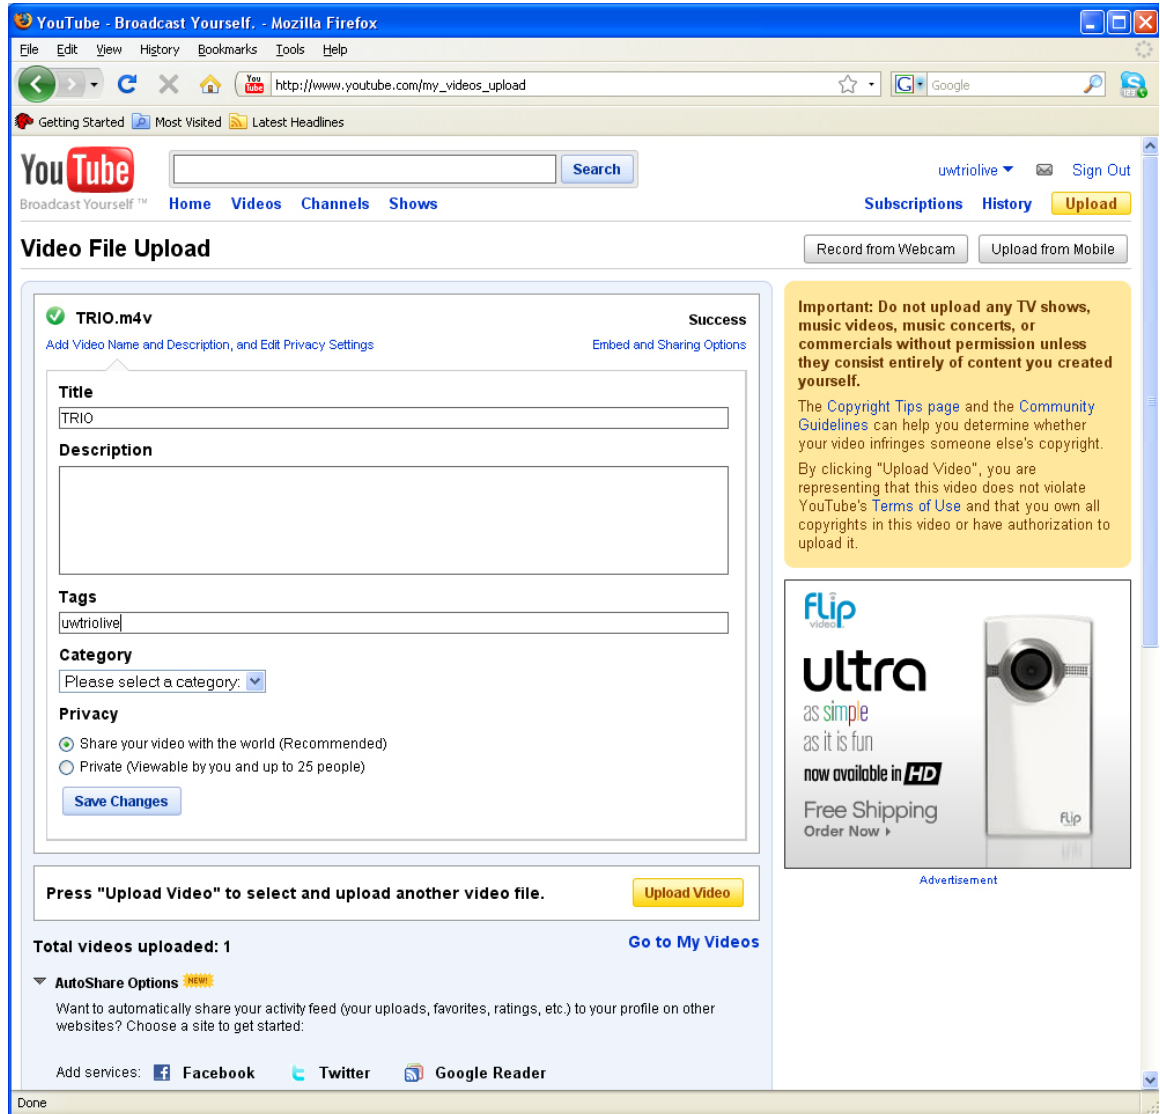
YouTube - Broadcast Yourself. - Mozilla Firefox

File Edit View History Bookmarks Tools Help

http://www.youtube.com/my_videos_upload

Google

Getting Started Most Visited Latest Headlines

You Tube Broadcast Yourself ™

Search

Home Videos Channels Shows

uwtriolive Sign Out

Subscriptions History Upload

Video File Upload

Record from Webcam Upload from Mobile

TRIO.m4v

Success

Add Video Name and Description, and Edit Privacy Settings

Embed and Sharing Options

Title

TRIO

Description

Tags

uwtriolive

Category

Please select a category:

Privacy

Share your video with the world (Recommended)

Private (Viewable by you and up to 25 people)

Save Changes

Press "Upload Video" to select and upload another video file.

Upload Video

Total videos uploaded: 1

Go to My Videos

AutoShare Options NEW!

Want to automatically share your activity feed (your uploads, favorites, ratings, etc.) to your profile on other websites? Choose a site to get started:

Add services: Facebook Twitter Google Reader

Important: Do not upload any TV shows, music videos, music concerts, or commercials without permission unless they consist entirely of content you created yourself.

The Copyright Tips page and the Community Guidelines can help you determine whether your video infringes someone else's copyright.

By clicking "Upload Video", you are representing that this video does not violate YouTube's Terms of Use and that you own all copyrights in this video or have authorization to upload it.

flip video

ultra

as simple

as it is fun

now available in HD

Free Shipping

Order Now ▸

flip

Advertisement

Done